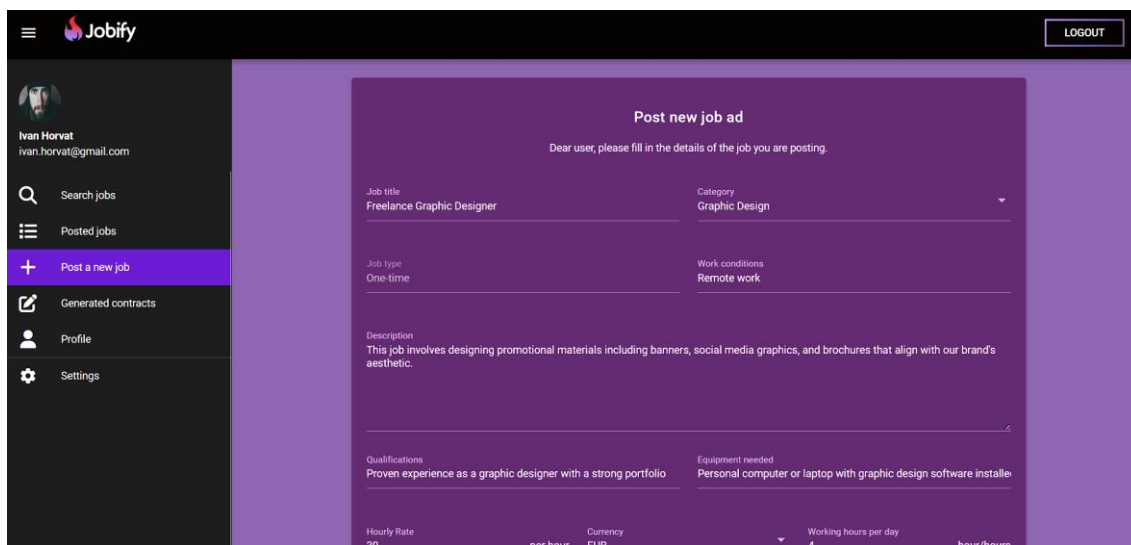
Jobify

LOGOUT

Ivan Horvat
ivan.horvat@gmail.com

Search jobs

Posted jobs

Post a new job

Generated contracts

Profile

Settings

Post new job ad

Dear user, please fill in the details of the job you are posting.

Job title
Freelance Graphic Designer

Category
Graphic Design

Job type
One-time

Work conditions
Remote work

Description
This job involves designing promotional materials including banners, social media graphics, and brochures that align with our brand's aesthetic.

Qualifications
Proven experience as a graphic designer with a strong portfolio

Equipment needed
Personal computer or laptop with graphic design software installe

Hourly Rate
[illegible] per hour

Currency
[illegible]

Working hours per day
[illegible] hour/hours